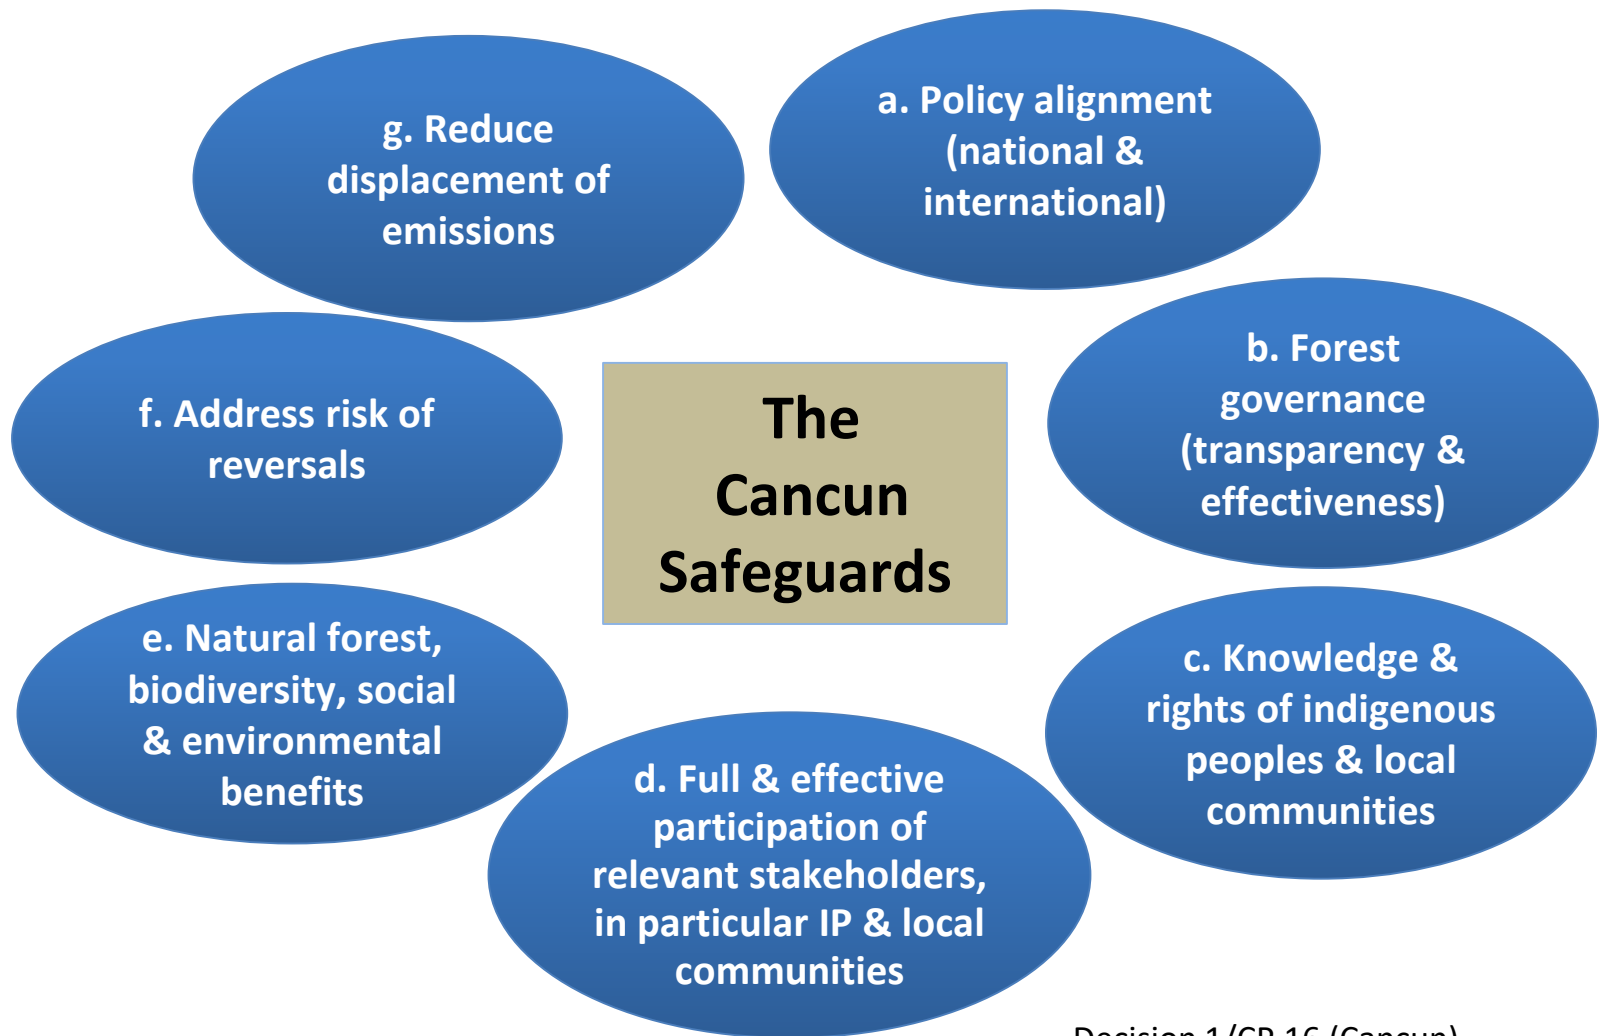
The Cancun Safeguards

a. Policy alignment (national & international)

b. Forest governance (transparency & effectiveness)

c. Knowledge & rights of indigenous peoples & local communities

d. Full & effective participation of relevant stakeholders, in particular IP & local communities

e. Natural forest, biodiversity, social & environmental benefits

f. Address risk of reversals

g. Reduce displacement of emissions

Decision 1/CP.16 (Cancun)